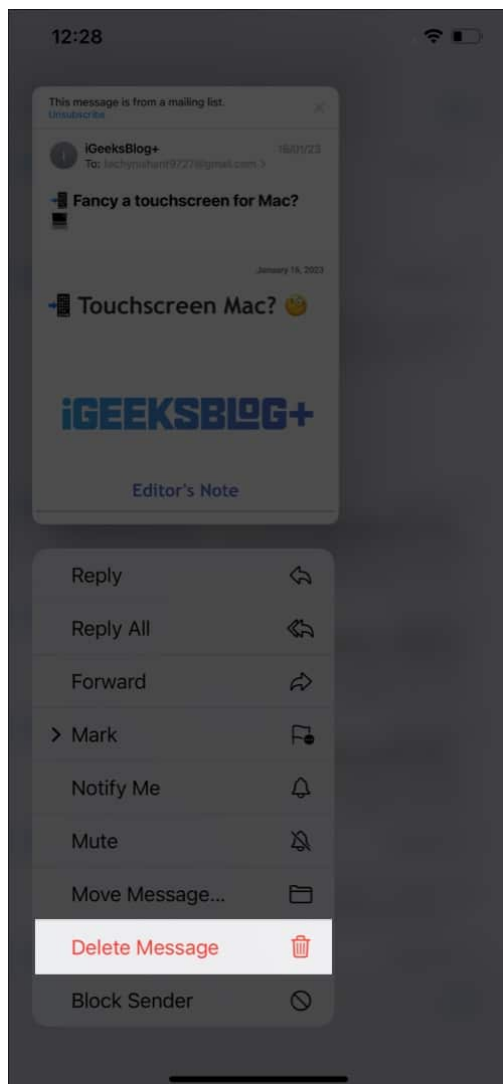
12:28

This message is from a mailing list.
Unsubscribe

iGeeksBlog+
To: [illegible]
16/01/23

📲 Fancy a touchscreen for Mac? 💻

January 16, 2023

📲 Touchscreen Mac? 🤔

iGEEKSBLOG+

Editor's Note

Reply
Reply All
Forward
> Mark
Notify Me
Mute
Move Message...
Delete Message
Block Sender